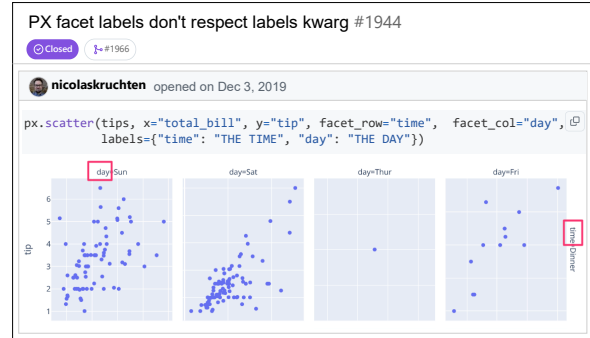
PX facet labels don't respect labels kwarg #1944

Closed #1966

nicolaskruchten opened on Dec 3, 2019

px.scatter(tips, x="total_bill", y="tip", facet_row="time", facet_col="day",
labels={"time": "THE TIME", "day": "THE DAY"})

day=Sun day=Sat day=Thur day=Fri

tip

6
5
4
3
2
1

time=Dinner